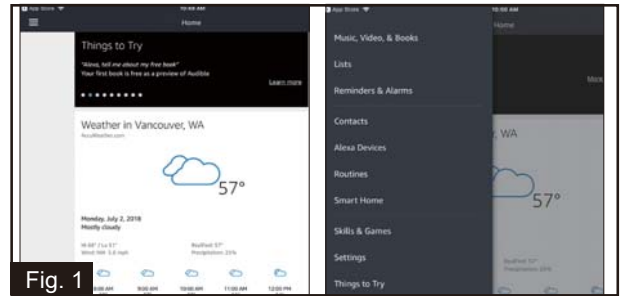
App Store
10:48 AM
Home

Things to Try
"Alexa, tell me about my free book"
Your first book is free as a preview of Audible
Learn more

Weather in Vancouver, WA
AccuWeather.com

57°

Monday, July 2, 2018
Mostly cloudy

Hi 66° / Lo 51°
Wind NW 5.8 mph
RealFeel 57°
Precipitation 25%

Fig. 1
8:00 AM
9:00 AM
10:00 AM
11:00 AM
12:00 PM

App Store
10:48 AM
Home

Music, Video, & Books
Lists
Reminders & Alarms
Contacts
Alexa Devices
Routines
Smart Home
Skills & Games
Settings
Things to Try

More
, WA
57°
Precipitation 25%